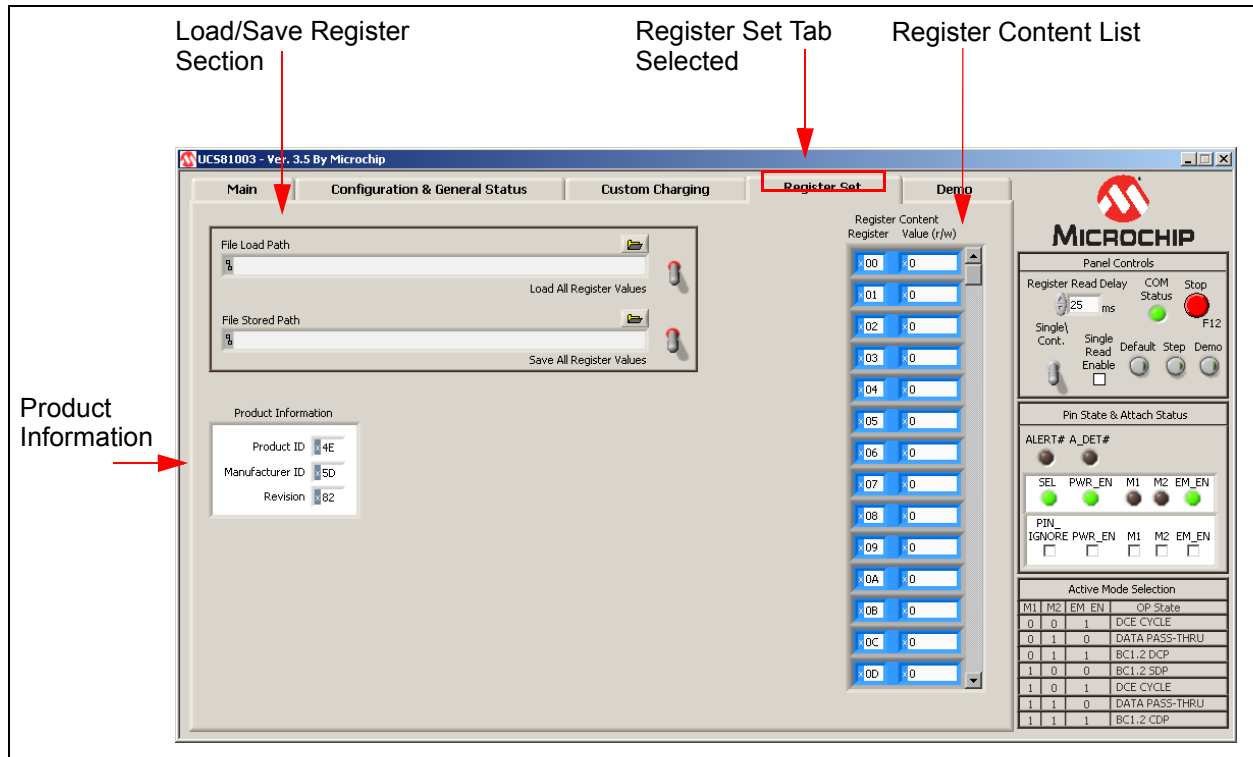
Load/Save Register Section

Register Set Tab Selected

Register Content List

UCS81003 - Ver. 3.5 By Microchip

Main
Configuration & General Status
Custom Charging
Register Set
Demo

File Load Path
Load All Register Values
File Stored Path
Save All Register Values

Product Information

Product Information
Product ID 4E
Manufacturer ID 5D
Revision 82

Register Content
Register Value (r/w)

| Register | Value (r/w) |
|---|---|
| 00 | 0 |
| 01 | 0 |
| 02 | 0 |
| 03 | 0 |
| 04 | 0 |
| 05 | 0 |
| 06 | 0 |
| 07 | 0 |
| 08 | 0 |
| 09 | 0 |
| 0A | 0 |
| 0B | 0 |
| 0C | 0 |
| 0D | 0 |

MICROCHIP

Panel Controls
Register Read Delay 25 ms
COM Status
Stop
F12
Single\ Cont.
Single Read Enable
Default Step Demo

Pin State & Attach Status
ALERT# A_DET#
SEL PWR_EN M1 M2 EM_EN
PIN_ IGNORE PWR_EN M1 M2 EM_EN

Active Mode Selection

| M1 | M2 | EM_EN | OP State |
|---|---|---|---|
| 0 | 0 | 1 | DCE CYCLE |
| 0 | 1 | 0 | DATA PASS-THRU |
| 0 | 1 | 1 | BC1.2 DCP |
| 1 | 0 | 0 | BC1.2 SDP |
| 1 | 0 | 1 | DCE CYCLE |
| 1 | 1 | 0 | DATA PASS-THRU |
| 1 | 1 | 1 | BC1.2 CDP |